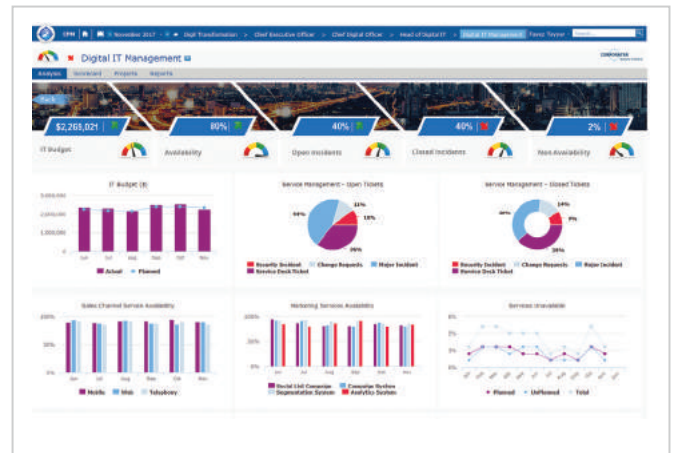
CPM | November 2017 | Digit Transformation > Chief Executive Officer > Chief Digital Officer > Head of Digital IT > Digital IT Management | Ferco Teyner | Search

Digital IT Management

CORPORATE

Analysis | Scorecard | Projects | Reports

Back

$2,268,021

IT Budget

80%

Availability

40%

Open Incidents

40%

Closed Incidents

2%

Non Availability

IT Budget ($)

3,000,000
2,000,000
1,000,000

Jun Jul Aug Sep Oct Nov

Actual | Planned

Service Management - Open Tickets

21%
15%
44%
20%

Security Incident | Change Requests | Major Incident | Service Desk Ticket

Service Management - Closed Tickets

14%
9%
38%
39%

Security Incident | Change Requests | Major Incident | Service Desk Ticket

Sales Channel Service Availability

100%
50%
0%

Jun Jul Aug Sep Oct Nov

Mobile | Web | Telephony

Marketing Services Availability

100%
50%
0%

Social Crit Campaign | Campaign System | Segmentation System | Analytics System

Services Unavailable

6%
4%
2%
0%

Planned | UnPlanned | Total